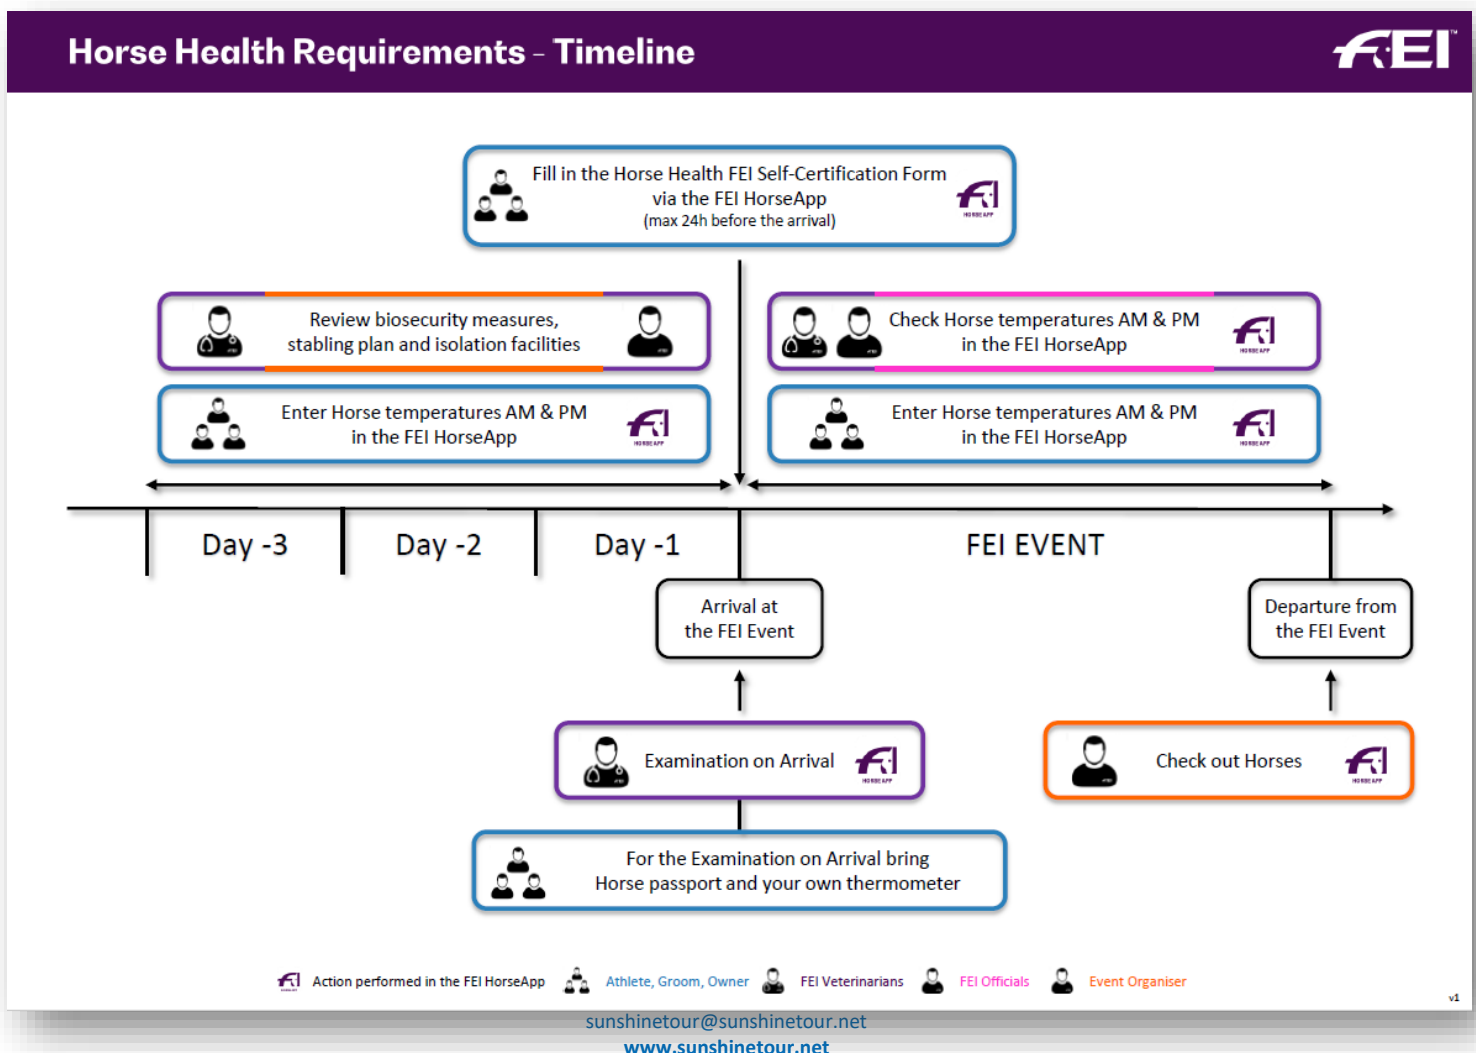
Horse Health Requirements - Timeline

FEI

Fill in the Horse Health FEI Self-Certification Form via the FEI HorseApp
(max 24h before the arrival)

Review biosecurity measures, stabling plan and isolation facilities

Check Horse temperatures AM & PM in the FEI HorseApp

Enter Horse temperatures AM & PM in the FEI HorseApp

Enter Horse temperatures AM & PM in the FEI HorseApp

Day -3

Day -2

Day -1

FEI EVENT

Arrival at the FEI Event

Departure from the FEI Event

Examination on Arrival

Check out Horses

For the Examination on Arrival bring Horse passport and your own thermometer

Action performed in the FEI HorseApp Athlete, Groom, Owner FEI Veterinarians FEI Officials Event Organiser

v1

sunshinetour@sunshinetour.net
www.sunshinetour.net